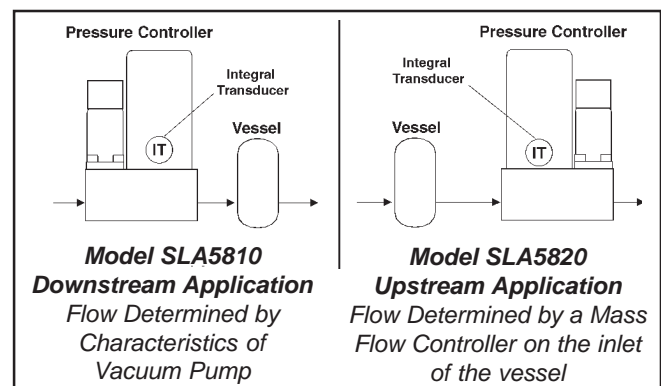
Pressure Controller

Integral Transducer

IT

Vessel

Model SLA5810
Downstream Application
Flow Determined by Characteristics of Vacuum Pump

Pressure Controller

Integral Transducer

Vessel

IT

Model SLA5820
Upstream Application
Flow Determined by a Mass Flow Controller on the inlet of the vessel